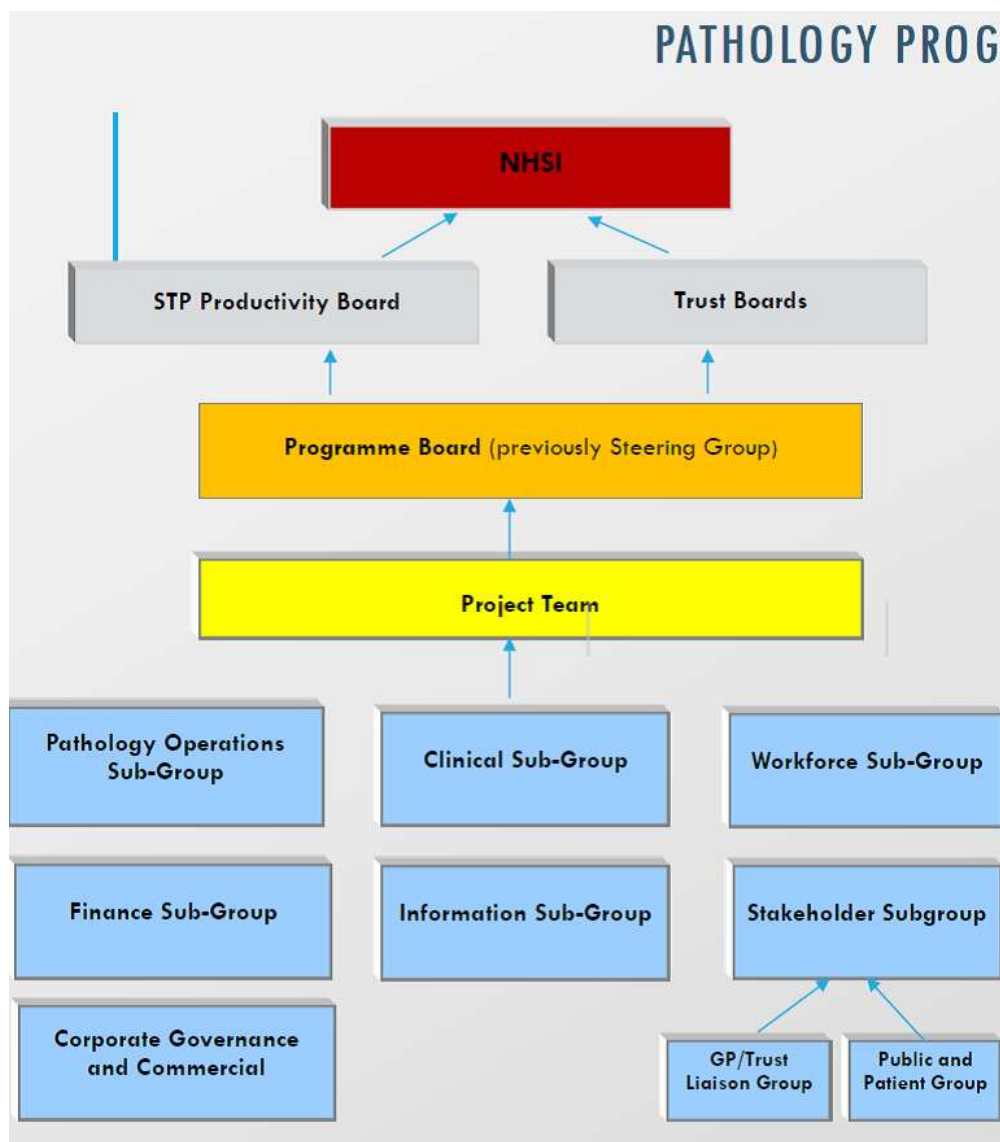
PATHOLOGY PROG

NHSI

STP Productivity Board

Trust Boards

Programme Board (previously Steering Group)

Project Team

Pathology Operations Sub-Group

Clinical Sub-Group

Workforce Sub-Group

Finance Sub-Group

Information Sub-Group

Stakeholder Subgroup

Corporate Governance and Commercial

GP/Trust Liaison Group

Public and Patient Group